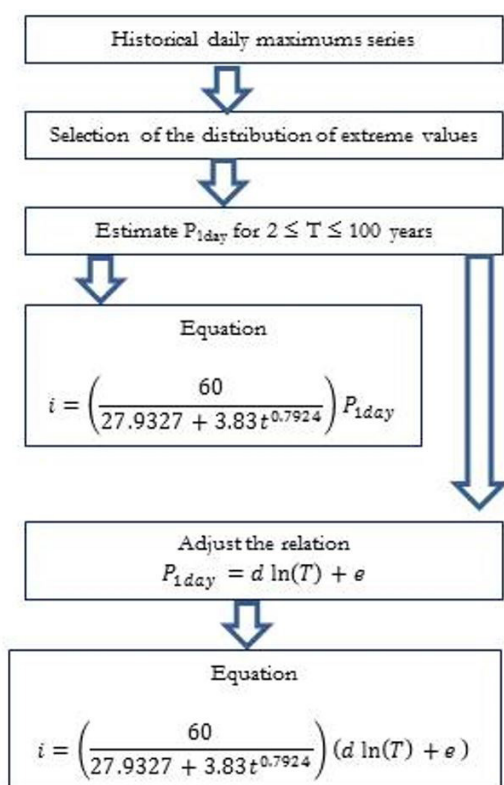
Historical daily maximums series

Selection of the distribution of extreme values

Estimate $P_{1day}$ for $2 \leq T \leq 100$ years

Equation

$i = \left(\frac{60}{27.9327 + 3.83t^{0.7924}}\right) P_{1day}$

Adjust the relation

$P_{1day} = d \ln(T) + e$

Equation

$i = \left(\frac{60}{27.9327 + 3.83t^{0.7924}}\right) (d \ln(T) + e)$